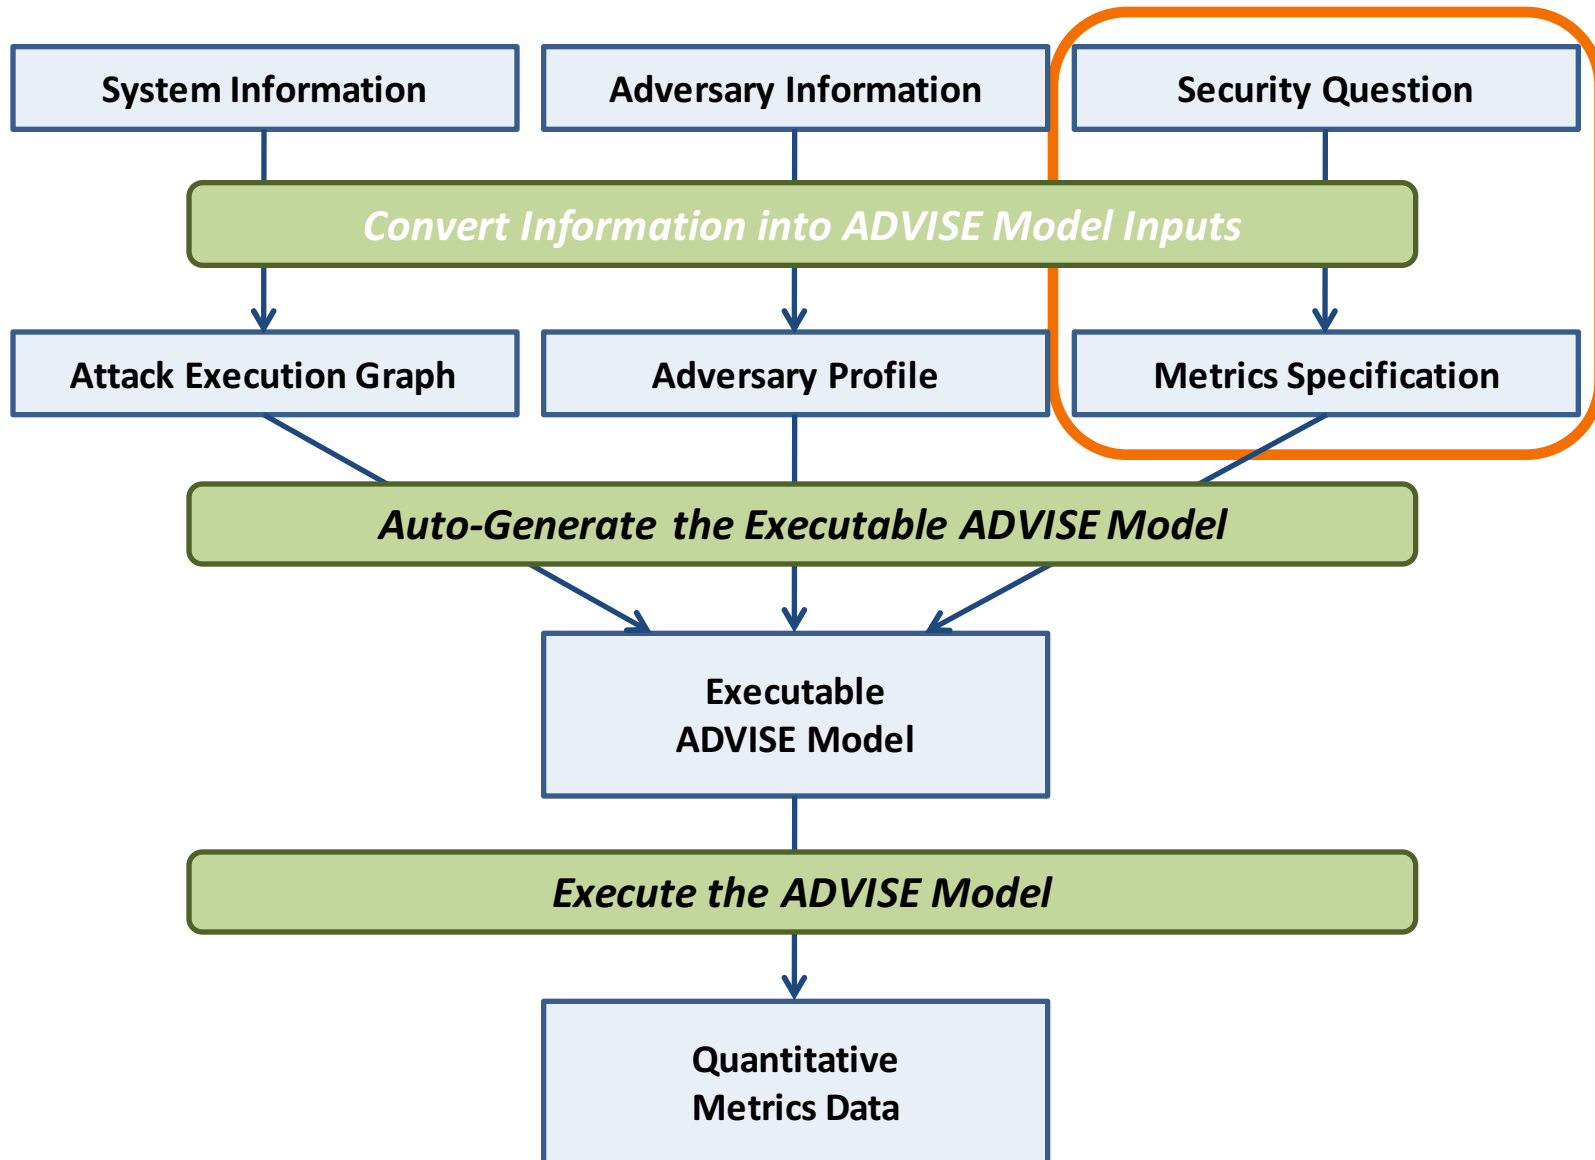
System Information

Adversary Information

Security Question

Convert Information into ADVISE Model Inputs

Attack Execution Graph

Adversary Profile

Metrics Specification

Auto-Generate the Executable ADVISE Model

Executable ADVISE Model

Execute the ADVISE Model

Quantitative Metrics Data